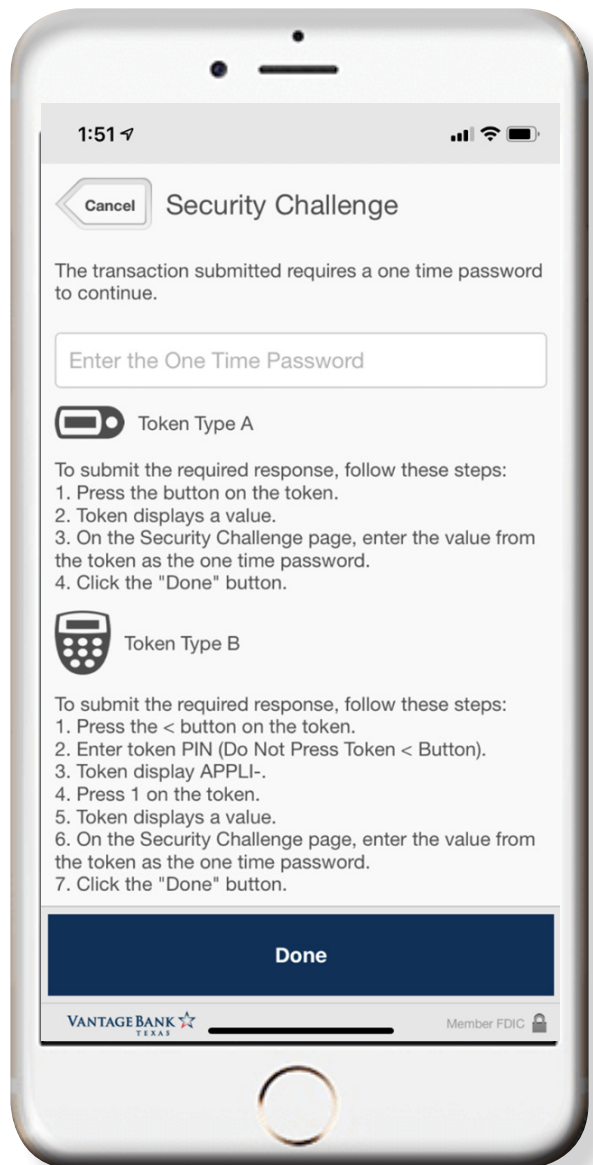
1:51

Cancel Security Challenge

The transaction submitted requires a one time password to continue.

Enter the One Time Password

Token Type A

To submit the required response, follow these steps:
1. Press the button on the token.
2. Token displays a value.
3. On the Security Challenge page, enter the value from the token as the one time password.
4. Click the "Done" button.

Token Type B

To submit the required response, follow these steps:
1. Press the < button on the token.
2. Enter token PIN (Do Not Press Token < Button).
3. Token display APPLI-.
4. Press 1 on the token.
5. Token displays a value.
6. On the Security Challenge page, enter the value from the token as the one time password.
7. Click the "Done" button.

Done

VANTAGE BANK TEXAS

Member FDIC